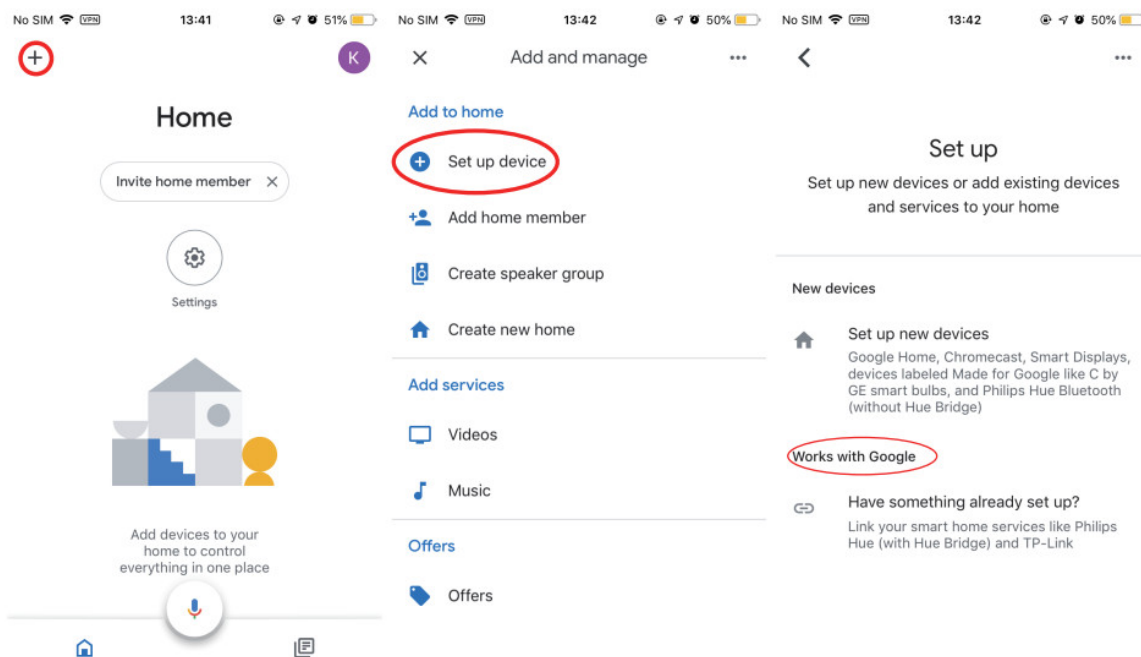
No SIM VPN 13:41 51%

K

Home

Invite home member ✕

Settings

Add devices to your home to control everything in one place

No SIM VPN 13:42 50%

✕ Add and manage ···

Add to home

Set up device

Add home member

Create speaker group

Create new home

Add services

Videos

Music

Offers

Offers

No SIM VPN 13:42 50%

···

Set up

Set up new devices or add existing devices and services to your home

New devices

Set up new devices

Google Home, Chromecast, Smart Displays, devices labeled Made for Google like C by GE smart bulbs, and Philips Hue Bluetooth (without Hue Bridge)

Works with Google

Have something already set up?

Link your smart home services like Philips Hue (with Hue Bridge) and TP-Link